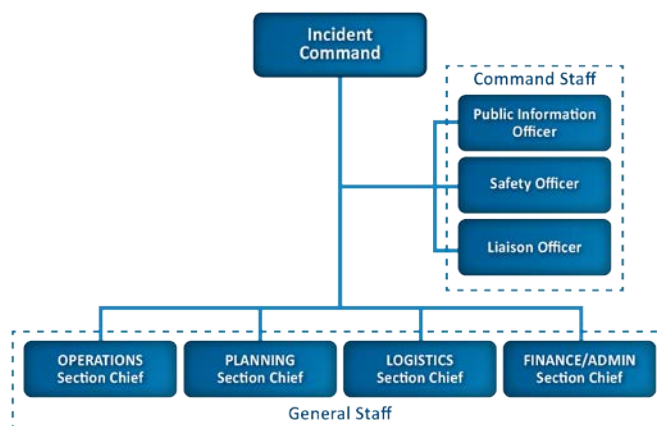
Incident Command

Command Staff

Public Information Officer

Safety Officer

Liaison Officer

OPERATIONS Section Chief

PLANNING Section Chief

LOGISTICS Section Chief

FINANCE/ADMIN Section Chief

General Staff